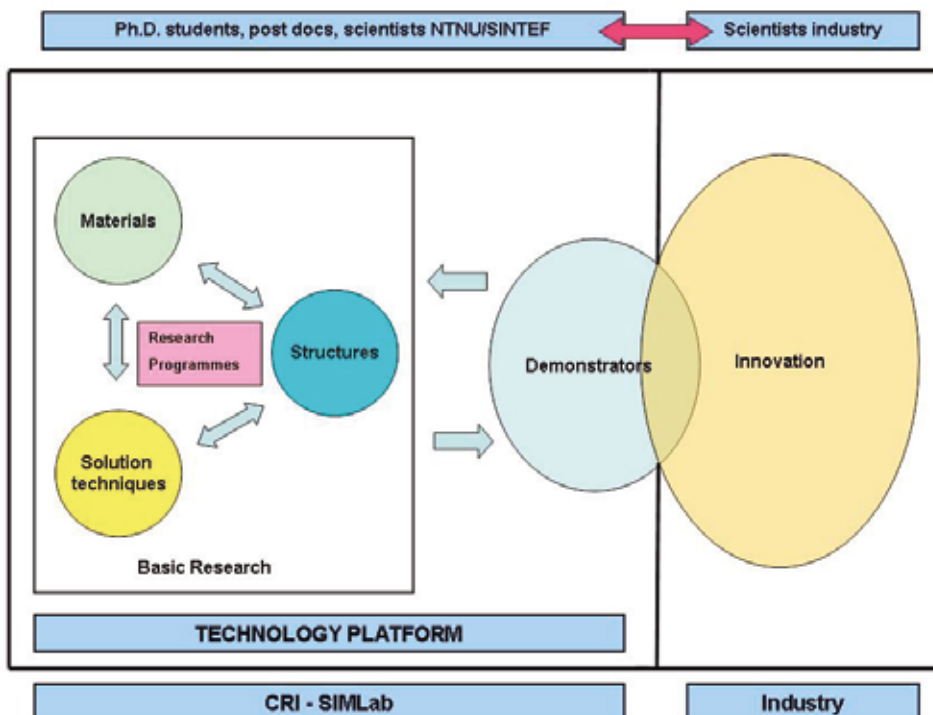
Ph.D. students, post docs, scientists NTNU/SINTEF

Scientists industry

Materials

Research Programmes

Structures

Solution techniques

Basic Research

Demonstrators

Innovation

TECHNOLOGY PLATFORM

CRI - SIMLab

Industry